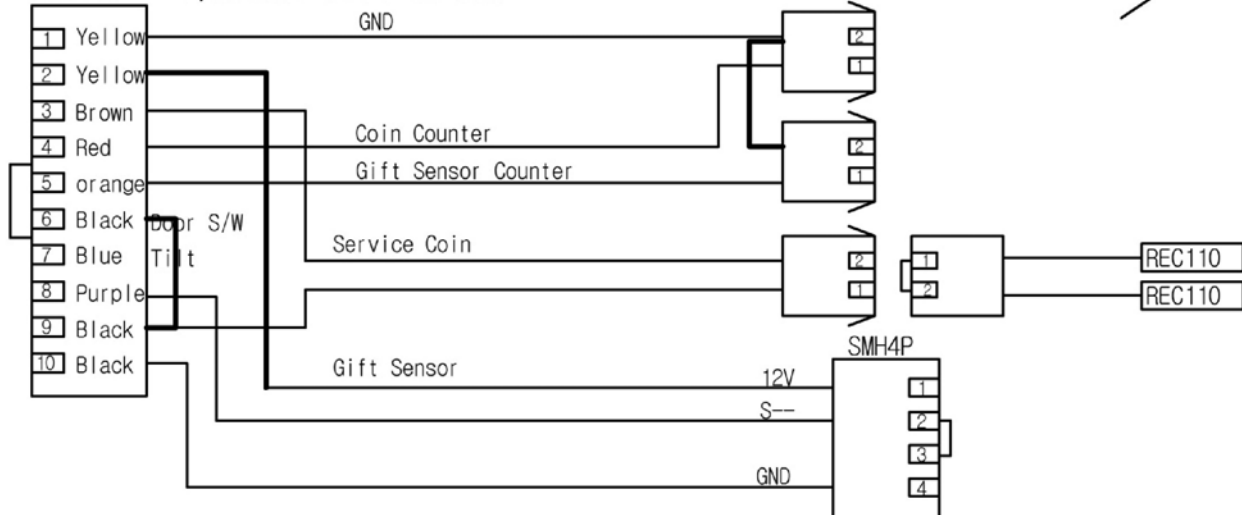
1 Yellow
2 Yellow
3 Brown
4 Red
5 orange
6 Black
7 Blue
8 Purple
9 Black
10 Black

Door S/W
Tilt

GND
Coin Counter
Gift Sensor Counter
Service Coin
Gift Sensor

2
1
2
1
2
1
1
2

REC110
REC110

SMH4P
12V
S--
GND
1
2
3
4